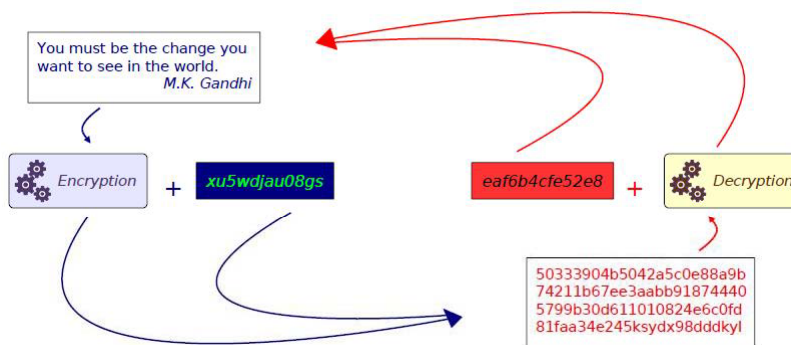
You must be the change you want to see in the world.
M.K. Gandhi

Encryption + xu5wdjau08gs

eaf6b4cfe52e8 + Decryption

50333904b5042a5c0e88a9b
74211b67ee3aabb91874440
5799b30d611010824e6c0fd
81faa34e245ksydx98dddkyl